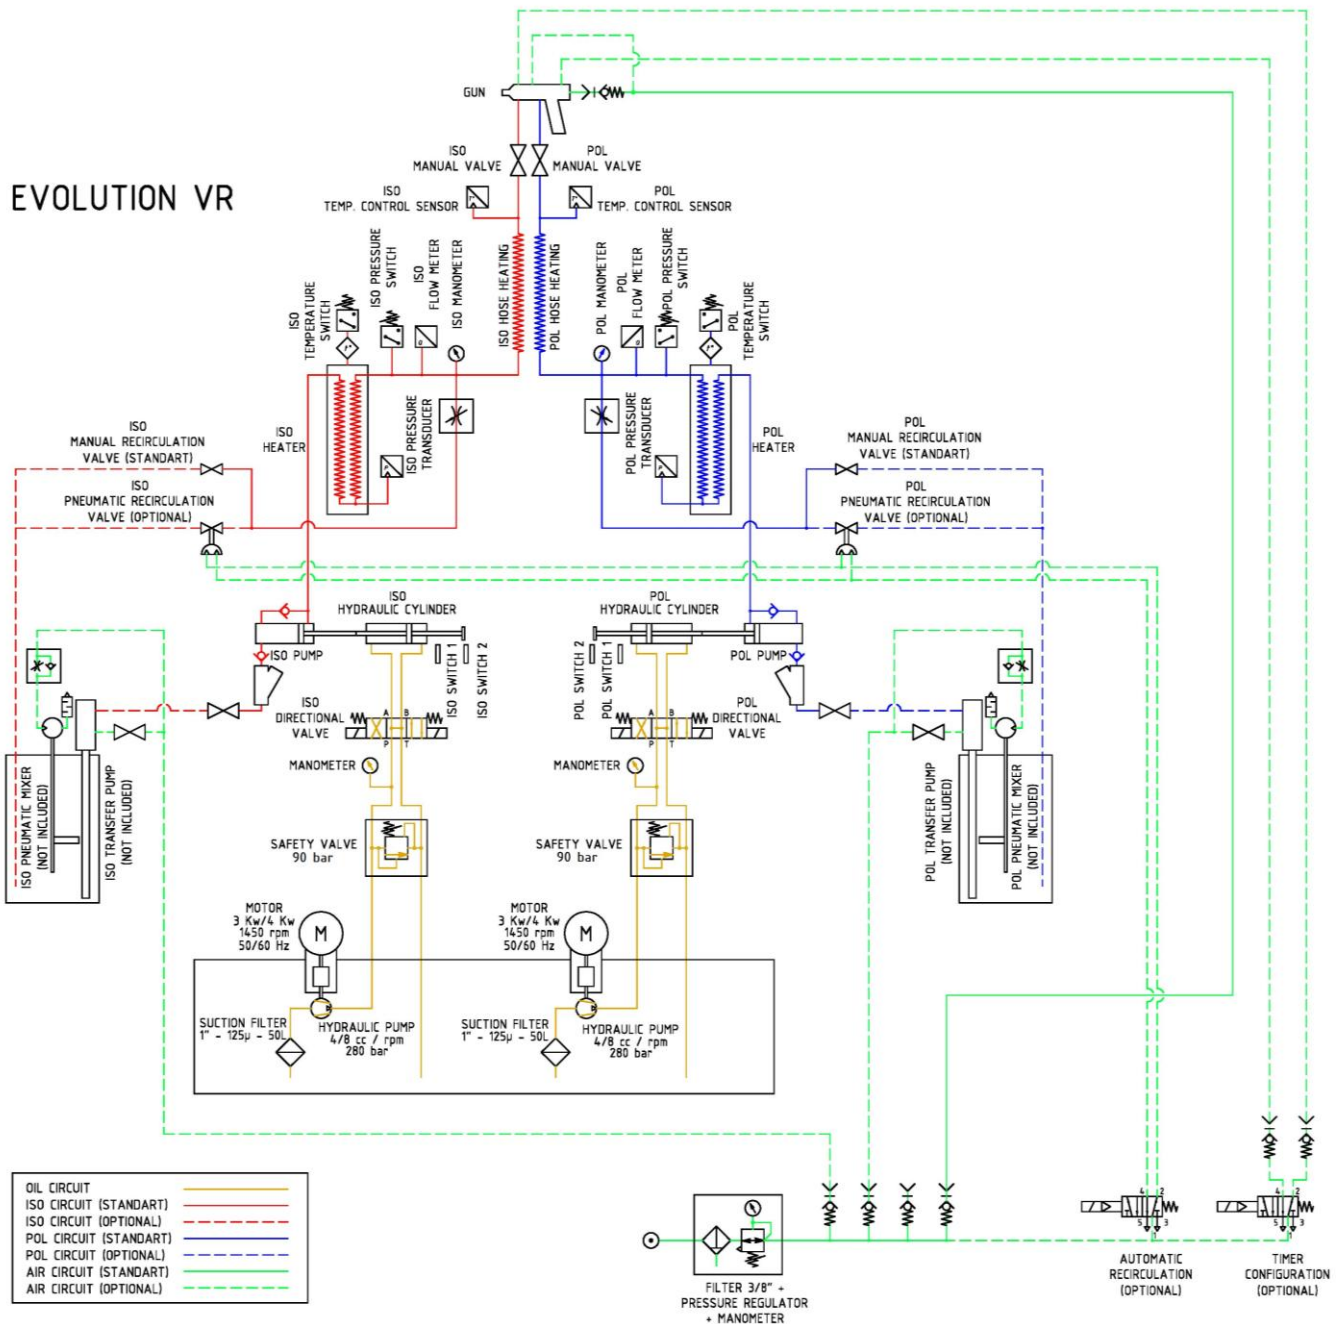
EVOLUTION VR

GUN

ISO MANUAL VALVE

POL MANUAL VALVE

ISO TEMP. CONTROL SENSOR

POL TEMP. CONTROL SENSOR

ISO TEMPERATURE SWITCH

ISO PRESSURE SWITCH

ISO FLOW METER

ISO MANOMETER

ISO HOSE HEATING

POL HOSE HEATING

POL MANOMETER

POL FLOW METER

POL PRESSURE SWITCH

POL TEMPERATURE SWITCH

ISO HEATER

ISO PRESSURE TRANSDUCER

POL PRESSURE TRANSDUCER

POL HEATER

ISO MANUAL RECIRCULATION VALVE (STANDART)

ISO PNEUMATIC RECIRCULATION VALVE (OPTIONAL)

POL MANUAL RECIRCULATION VALVE (STANDART)

POL PNEUMATIC RECIRCULATION VALVE (OPTIONAL)

ISO HYDRAULIC CYLINDER

POL HYDRAULIC CYLINDER

ISO PUMP

ISO SWITCH 1

ISO SWITCH 2

POL SWITCH 2

POL SWITCH 1

POL PUMP

ISO DIRECTIONAL VALVE

POL DIRECTIONAL VALVE

A B P T

A B P T

MANOMETER

MANOMETER

ISO PNEUMATIC MIXER (NOT INCLUDED)

ISO TRANSFER PUMP (NOT INCLUDED)

POL TRANSFER PUMP (NOT INCLUDED)

POL PNEUMATIC MIXER (NOT INCLUDED)

SAFETY VALVE 90 bar

SAFETY VALVE 90 bar

MOTOR 3 Kw/4 Kw 1450 rpm 50/60 Hz

MOTOR 3 Kw/4 Kw 1450 rpm 50/60 Hz

M

M

SUCTION FILTER 1" - 125μ - 50L

HYDRAULIC PUMP 4/8 cc / rpm 280 bar

SUCTION FILTER 1" - 125μ - 50L

HYDRAULIC PUMP 4/8 cc / rpm 280 bar

OIL CIRCUIT
ISO CIRCUIT (STANDART)
ISO CIRCUIT (OPTIONAL)
POL CIRCUIT (STANDART)
POL CIRCUIT (OPTIONAL)
AIR CIRCUIT (STANDART)
AIR CIRCUIT (OPTIONAL)

FILTER 3/8" + PRESSURE REGULATOR + MANOMETER

4 2 5 1 3

AUTOMATIC RECIRCULATION (OPTIONAL)

4 2 5 1 3

TIMER CONFIGURATION (OPTIONAL)